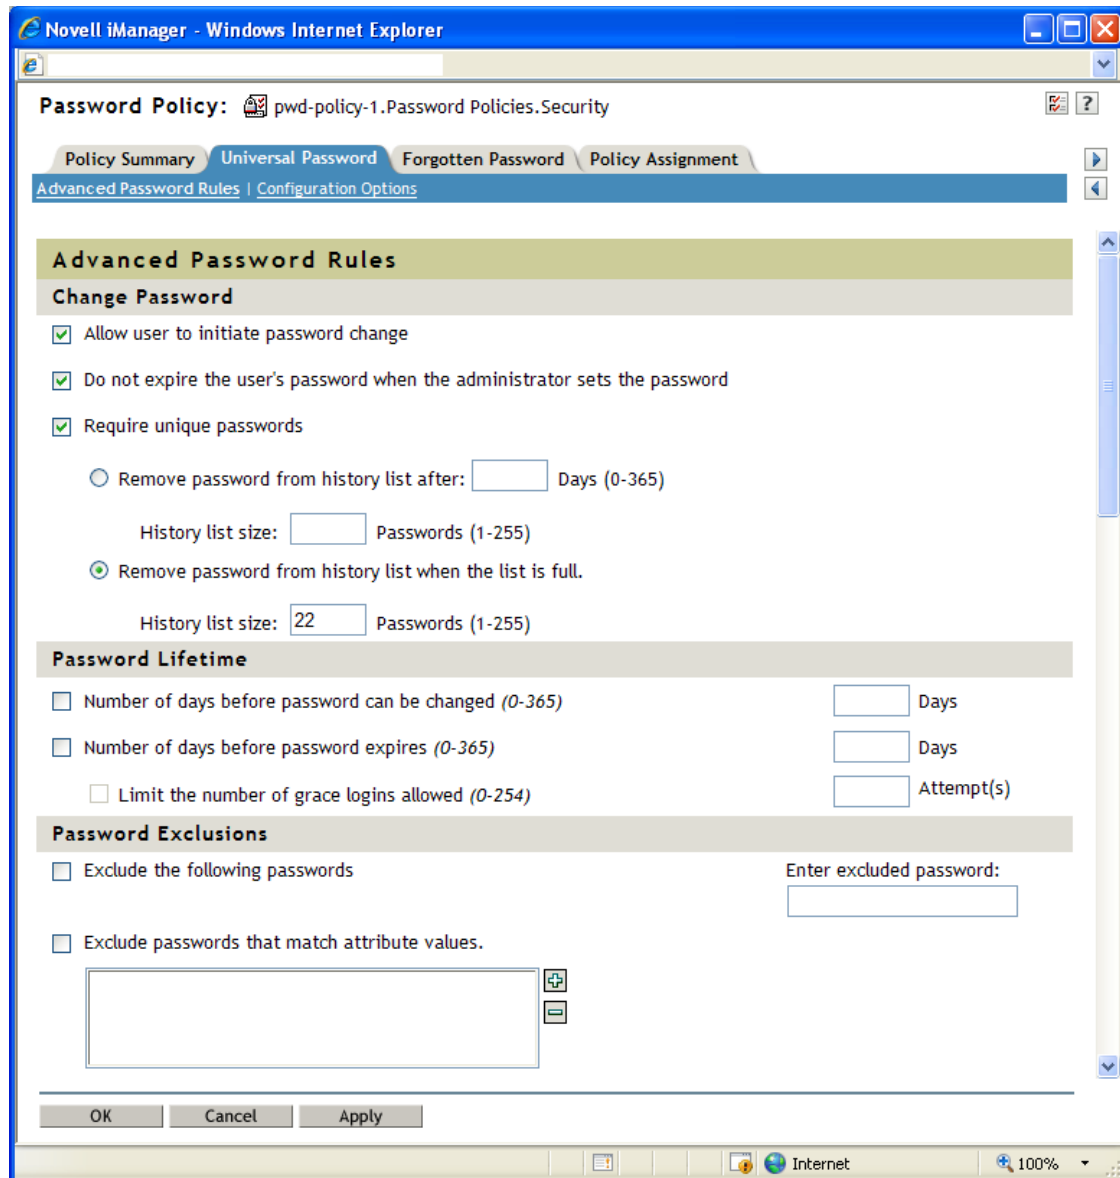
Novell iManager - Windows Internet Explorer

Password Policy: pwd-policy-1.Password Policies.Security

Policy Summary | Universal Password | Forgotten Password | Policy Assignment

Advanced Password Rules | Configuration Options

Advanced Password Rules

Change Password

Allow user to initiate password change

Do not expire the user's password when the administrator sets the password

Require unique passwords

Remove password from history list after: Days (0-365)

History list size: Passwords (1-255)

Remove password from history list when the list is full.

History list size: 22 Passwords (1-255)

Password Lifetime

Number of days before password can be changed (0-365) Days

Number of days before password expires (0-365) Days

Limit the number of grace logins allowed (0-254) Attempt(s)

Password Exclusions

Exclude the following passwords

Enter excluded password:

Exclude passwords that match attribute values.

OK Cancel Apply

Internet 100%